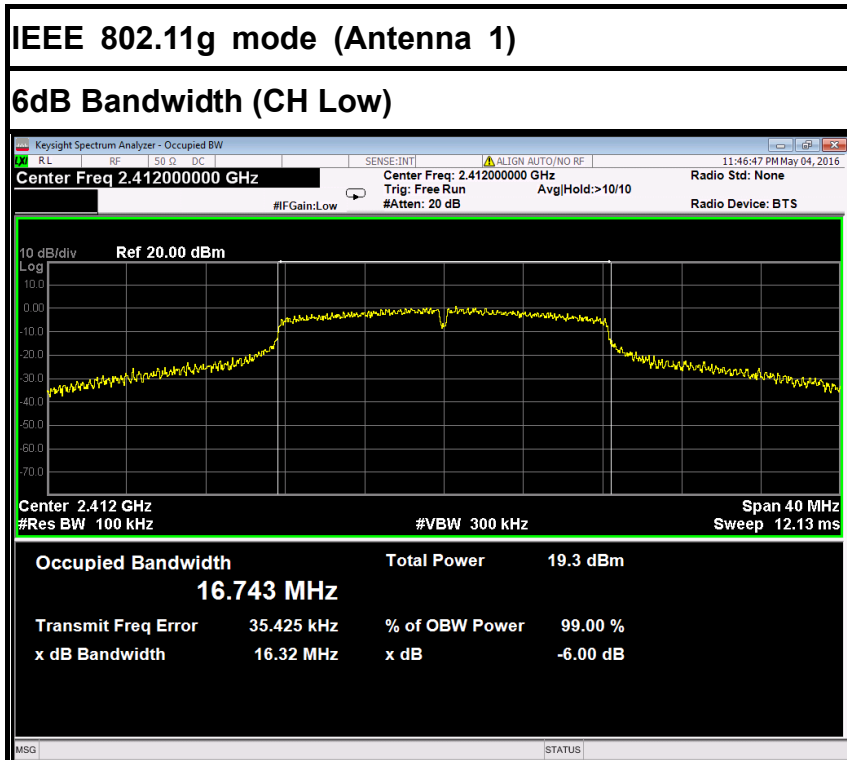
IEEE 802.11g mode (Antenna 1)

6dB Bandwidth (CH Low)

Keysight Spectrum Analyzer - Occupied BW

RL RF 50 Ω DC SENSE:INT ALIGN AUTO/NO RF 11:46:47 PM May 04, 2016

Center Freq 2.412000000 GHz

Center Freq: 2.412000000 GHz
Trig: Free Run Avg|Hold:>10/10
#IFGain:Low #Atten: 20 dB

Radio Std: None

Radio Device: BTS

10 dB/div Ref 20.00 dBm
Log
10.0
0.00
-10.0
-20.0
-30.0
-40.0
-50.0
-60.0
-70.0

Center 2.412 GHz
#Res BW 100 kHz
#VBW 300 kHz
Span 40 MHz
Sweep 12.13 ms

Occupied Bandwidth
16.743 MHz

Total Power 19.3 dBm

Transmit Freq Error 35.425 kHz
% of OBW Power 99.00 %
x dB Bandwidth 16.32 MHz
x dB -6.00 dB

MSG STATUS